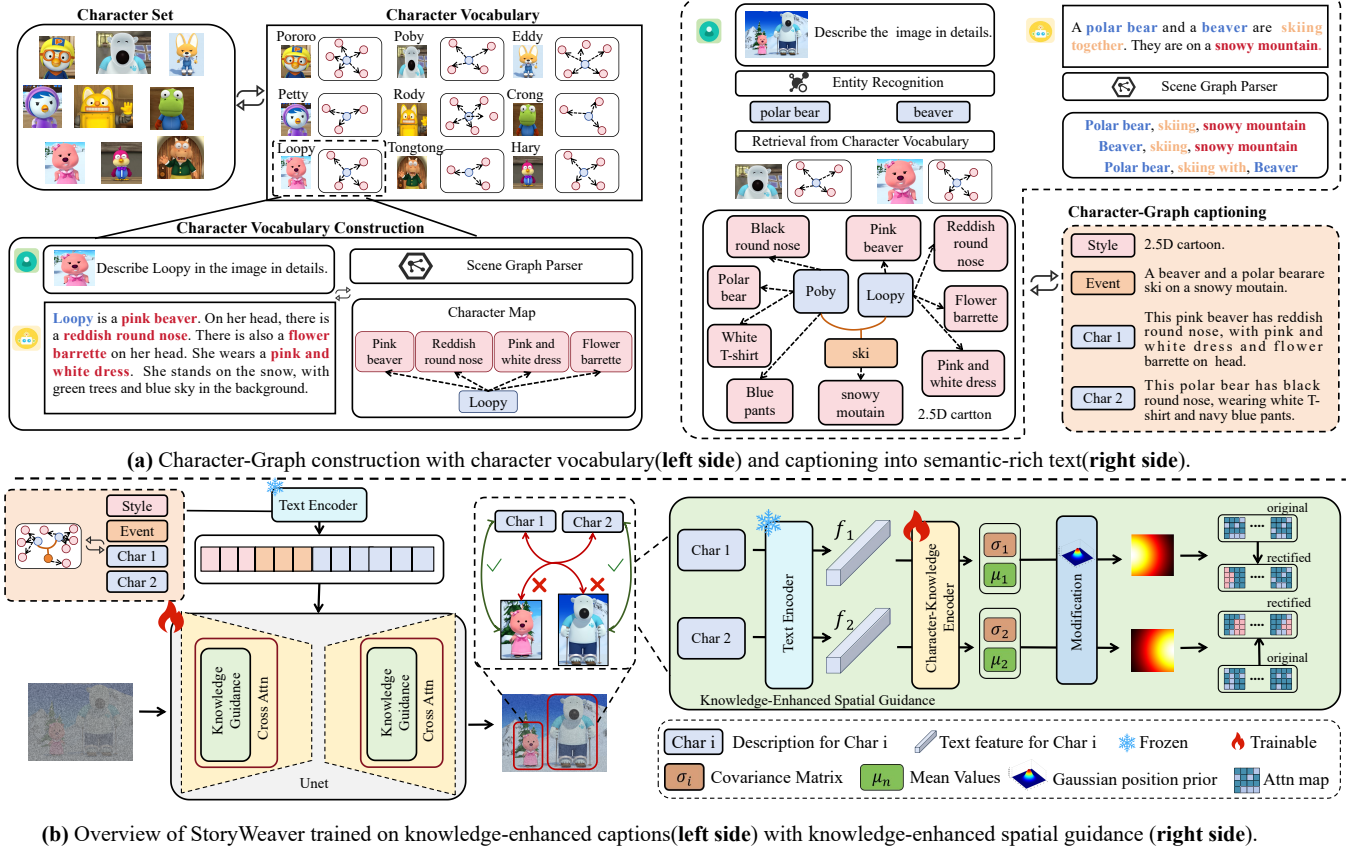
Character Set

Character Vocabulary

Pororo
Poby
Eddy
Petty
Rody
Crong
Loopy
Tongtong
Hary

Character Vocabulary Construction

Describe Loopy in the image in details.

Scene Graph Parser

Loopy is a pink beaver. On her head, there is a reddish round nose. There is also a flower barrette on her head. She wears a pink and white dress. She stands on the snow, with green trees and blue sky in the background.

Character Map

Pink beaver
Reddish round nose
Pink and white dress
Flower barrette
Loopy

Describe the image in details.

Entity Recognition

polar bear
beaver

Retrieval from Character Vocabulary

A polar bear and a beaver are skiing together. They are on a snowy mountain.

Scene Graph Parser

Polar bear, skiing, snowy mountain
Beaver, skiing, snowy mountain
Polar bear, skiing with, Beaver

Black round nose
Pink beaver
Reddish round nose
Polar bear
Poby
Loopy
Flower barrette
White T-shirt
ski
Pink and white dress
Blue pants
snowy moutain
2.5D cartton

Character-Graph captioning

Style
2.5D cartoon.
Event
A beaver and a polar bearare ski on a snowy moutain.
Char 1
This pink beaver has reddish round nose, with pink and white dress and flower barrette on head.
Char 2
This polar bear has black round nose, wearing white T-shirt and navy blue pants.

(a) Character-Graph construction with character vocabulary(left side) and captioning into semantic-rich text(right side).

Style
Event
Char 1
Char 2

Text Encoder

Knowledge Guidance
Cross Attn
Knowledge Guidance
Cross Attn
Unet

Char 1
Char 2

Char 1
Char 2
Text Encoder
$f_1$
$f_2$
Character-Knowledge Encoder
$\sigma_1$
$\mu_1$
$\sigma_2$
$\mu_2$
Modification
original
rectified
rectified
original
Knowledge-Enhanced Spatial Guidance

Char i Description for Char i
Text feature for Char i
Frozen
Trainable
$\sigma_i$ Covariance Matrix
$\mu_n$ Mean Values
Gaussian position prior
Attn map

(b) Overview of StoryWeaver trained on knowledge-enhanced captions(left side) with knowledge-enhanced spatial guidance (right side).